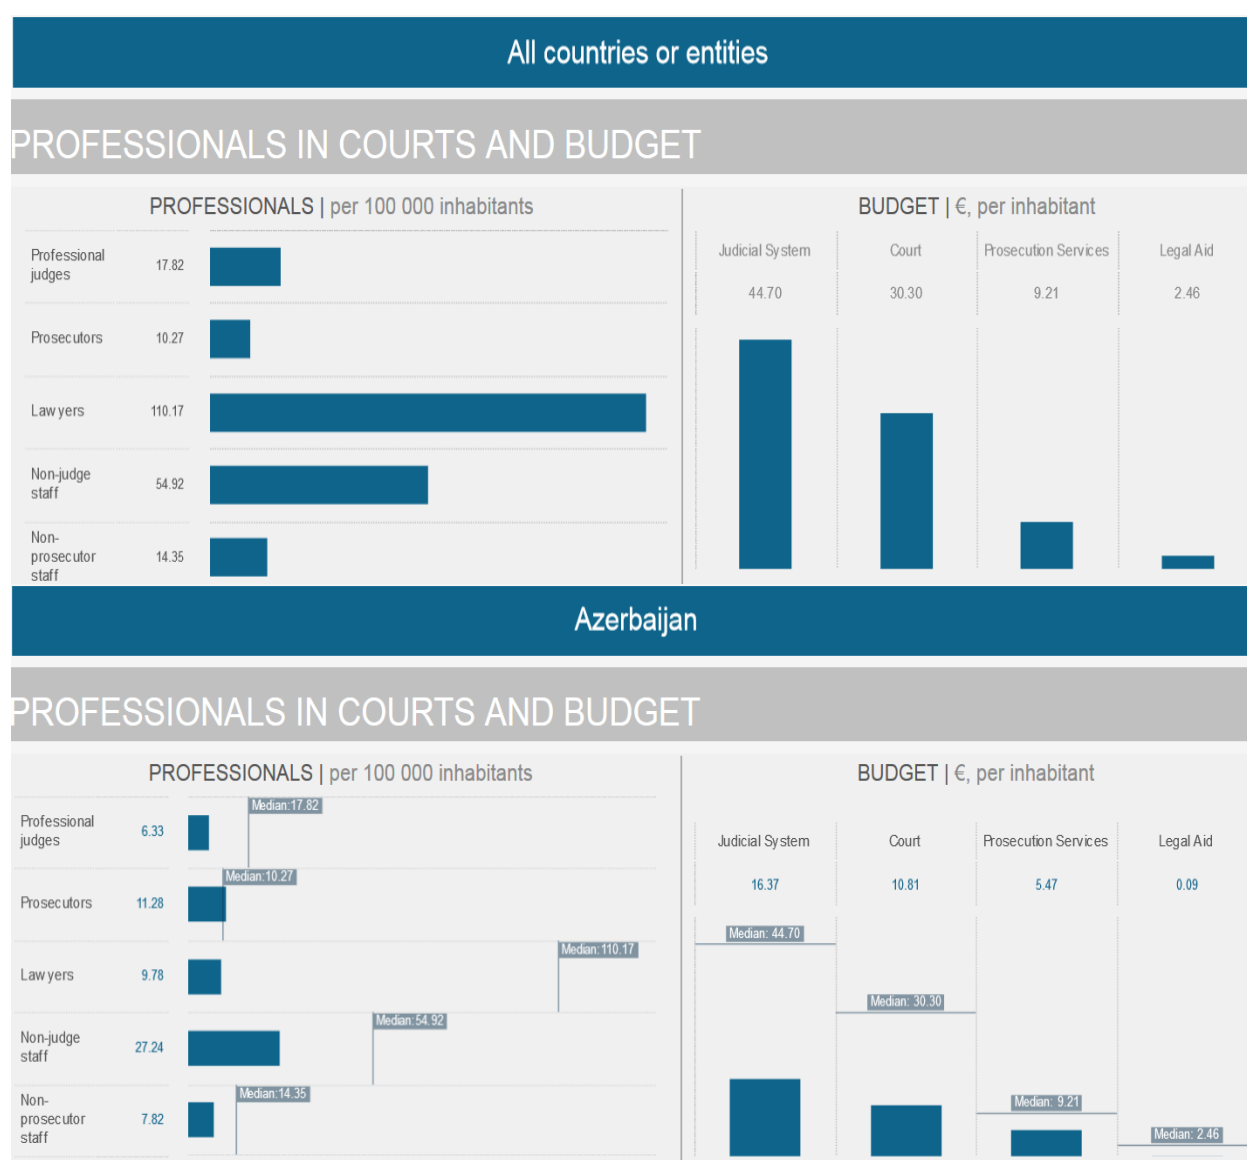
All countries or entities

PROFESSIONALS IN COURTS AND BUDGET

PROFESSIONALS | per 100 000 inhabitants

| | |
|---|---|
| Professional judges | 17.82 |
| Prosecutors | 10.27 |
| Lawyers | 110.17 |
| Non-judge staff | 54.92 |
| Non-prosecutor staff | 14.35 |

BUDGET | €, per inhabitant

| Judicial System | Court | Prosecution Services | Legal Aid |
|---|---|---|---|
| 44.70 | 30.30 | 9.21 | 2.46 |

Azerbaijan

PROFESSIONALS IN COURTS AND BUDGET

PROFESSIONALS | per 100 000 inhabitants

| | | |
|---|---|---|
| Professional judges | 6.33 | Median: 17.82 |
| Prosecutors | 11.28 | Median: 10.27 |
| Lawyers | 9.78 | Median: 110.17 |
| Non-judge staff | 27.24 | Median: 54.92 |
| Non-prosecutor staff | 7.82 | Median: 14.35 |

BUDGET | €, per inhabitant

| Judicial System | Court | Prosecution Services | Legal Aid |
|---|---|---|---|
| 16.37 | 10.81 | 5.47 | 0.09 |
| Median: 44.70 | Median: 30.30 | Median: 9.21 | Median: 2.46 |